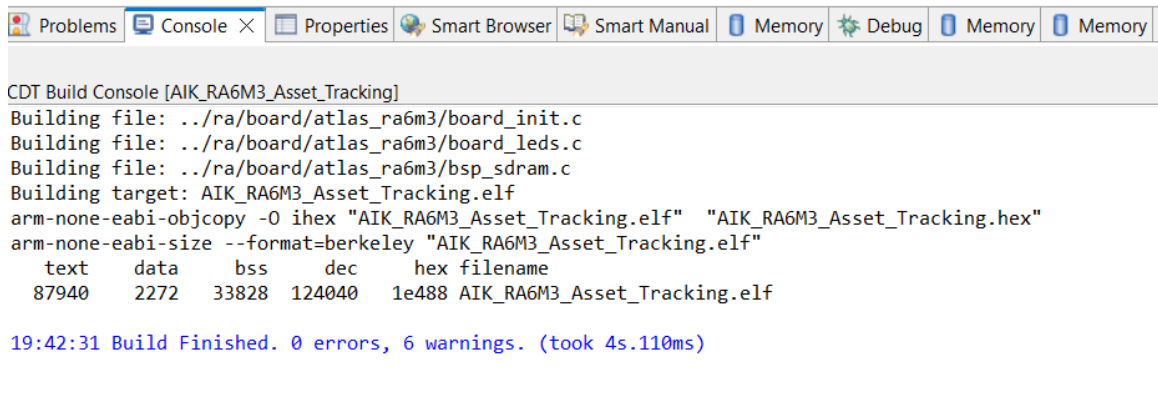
Problems Console × Properties Smart Browser Smart Manual Memory Debug Memory Memory

CDT Build Console [AIK_RA6M3_Asset_Tracking]
Building file: ../ra/board/atlas_ra6m3/board_init.c
Building file: ../ra/board/atlas_ra6m3/board_leds.c
Building file: ../ra/board/atlas_ra6m3/bsp_sdram.c
Building target: AIK_RA6M3_Asset_Tracking.elf
arm-none-eabi-objcopy -O ihex "AIK_RA6M3_Asset_Tracking.elf" "AIK_RA6M3_Asset_Tracking.hex"
arm-none-eabi-size --format=berkeley "AIK_RA6M3_Asset_Tracking.elf"

| text | data | bss | dec | hex | filename |
|---|---|---|---|---|---|
| 87940 | 2272 | 33828 | 124040 | 1e488 | AIK_RA6M3_Asset_Tracking.elf |

19:42:31 Build Finished. 0 errors, 6 warnings. (took 4s.110ms)